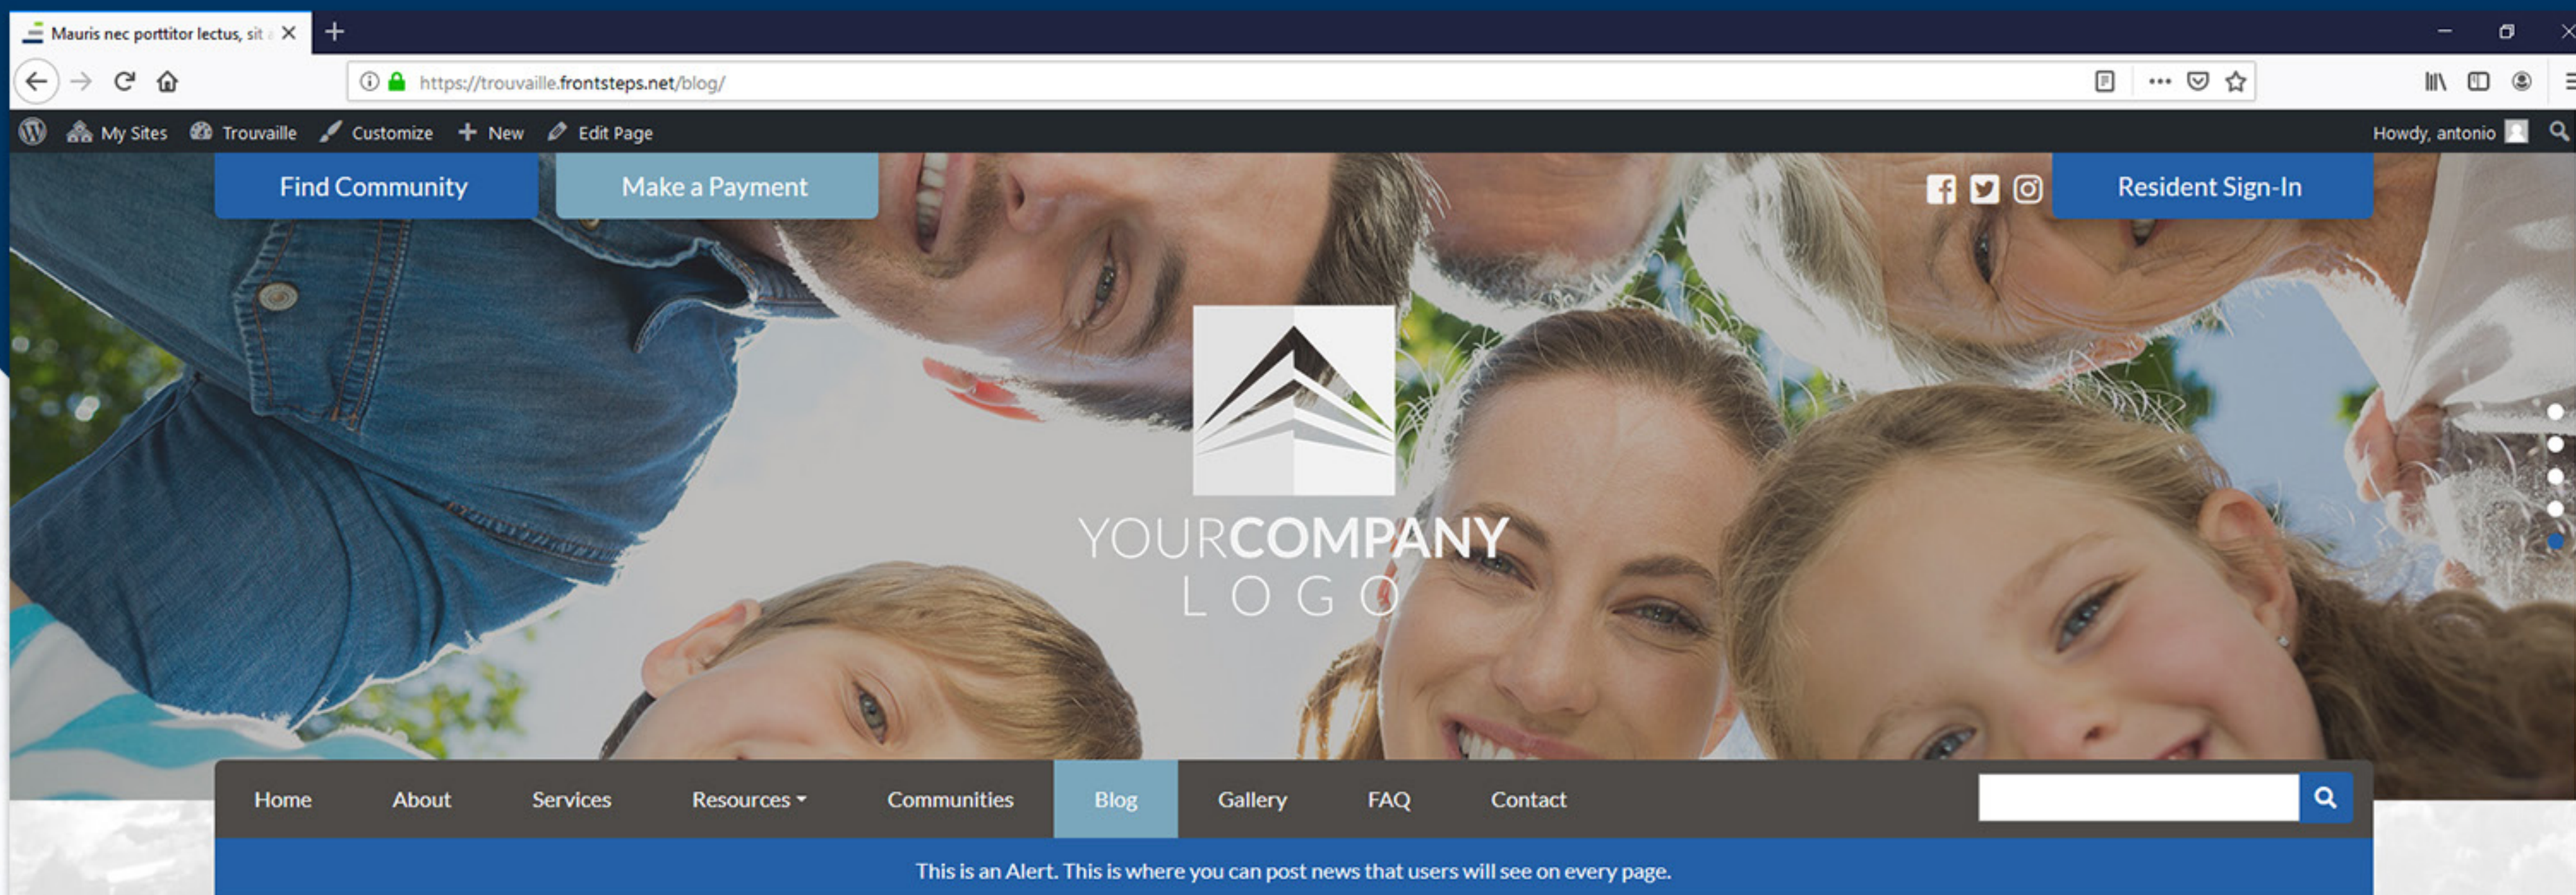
Mauris nec porttitor lectus, sit a

https://trouvaille.frontsteps.net/blog/

My Sites Trouvaille Customize + New Edit Page

Howdy, antonio

Find Community

Make a Payment

Resident Sign-In

YOURCOMPANY
LOGO

Home About Services Resources Communities Blog Gallery FAQ Contact

This is an Alert. This is where you can post news that users will see on every page.